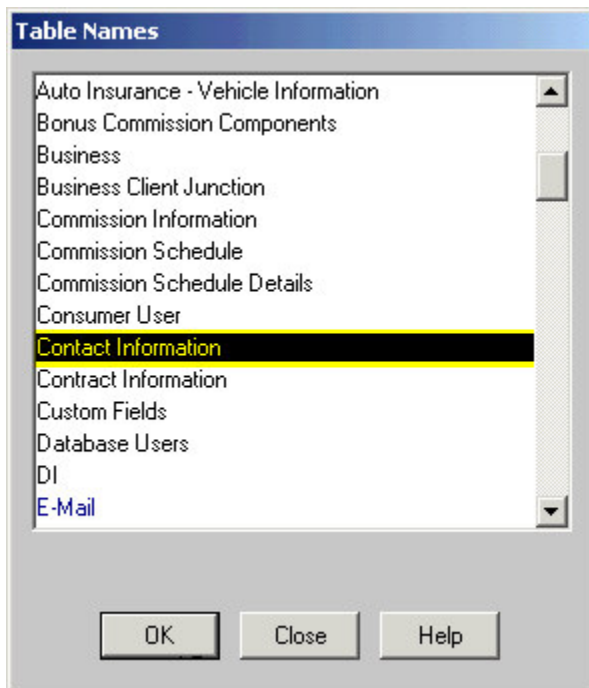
Table Names

Auto Insurance - Vehicle Information
Bonus Commission Components
Business
Business Client Junction
Commission Information
Commission Schedule
Commission Schedule Details
Consumer User
Contact Information
Contract Information
Custom Fields
Database Users
DI
E-Mail

OK Close Help